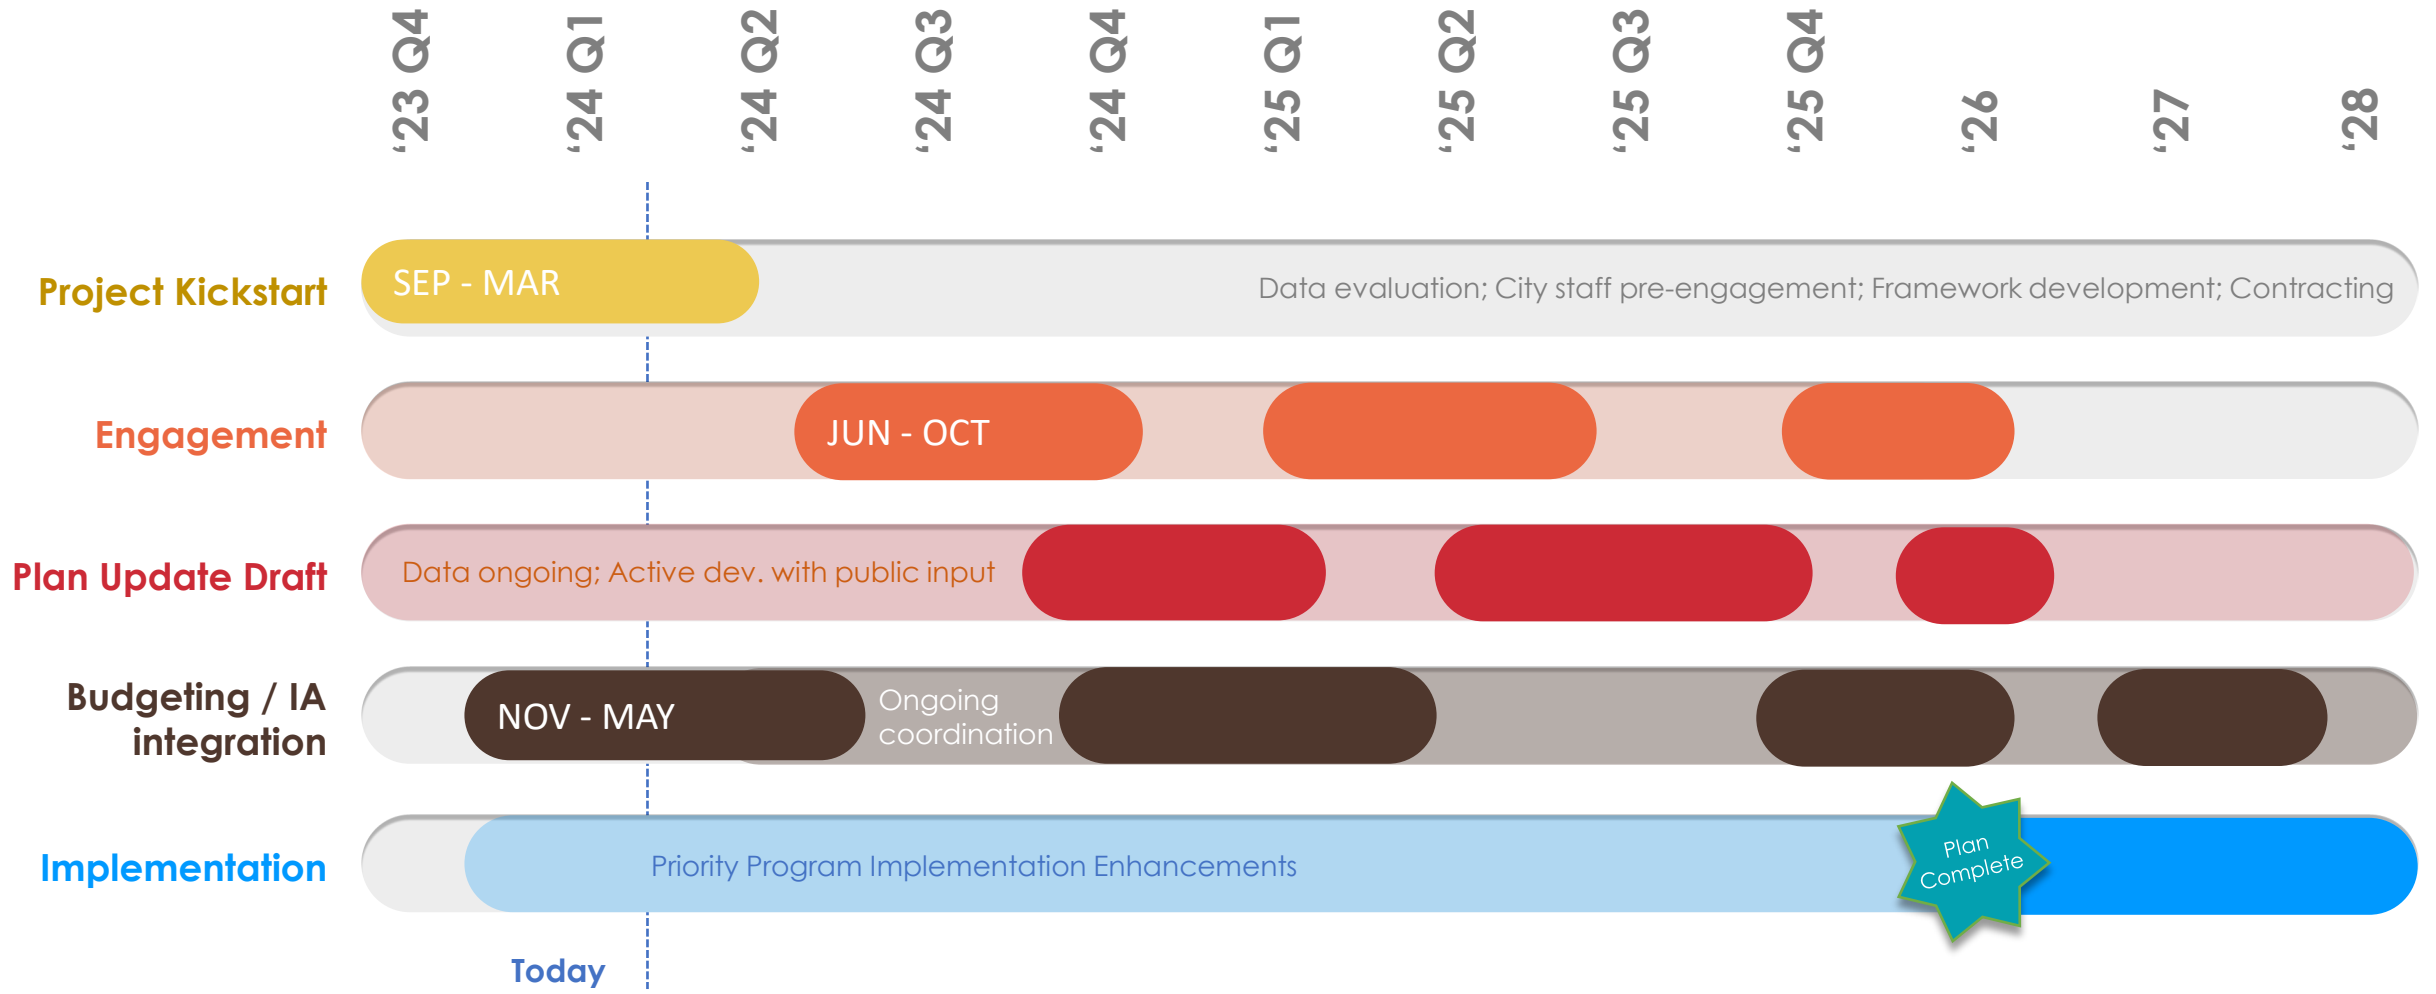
'23 Q4
'24 Q1
'24 Q2
'24 Q3
'24 Q4
'25 Q1
'25 Q2
'25 Q3
'25 Q4
'26
'27
'28

Project Kickstart
SEP - MAR
Data evaluation; City staff pre-engagement; Framework development; Contracting

Engagement
JUN - OCT

Plan Update Draft
Data ongoing; Active dev. with public input

Budgeting / IA integration
NOV - MAY
Ongoing coordination

Implementation
Priority Program Implementation Enhancements
Plan Complete

Today